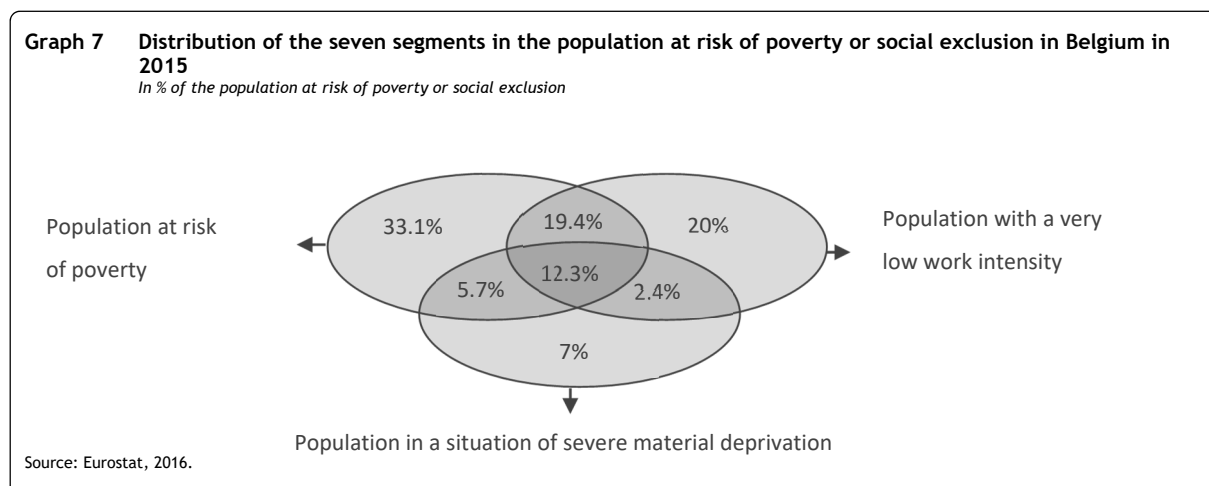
Graph 7 Distribution of the seven segments in the population at risk of poverty or social exclusion in Belgium in 2015

In % of the population at risk of poverty or social exclusion

Population at risk of poverty

33.1%

19.4%

20%

Population with a very low work intensity

5.7%

12.3%

2.4%

7%

Population in a situation of severe material deprivation

Source: Eurostat, 2016.